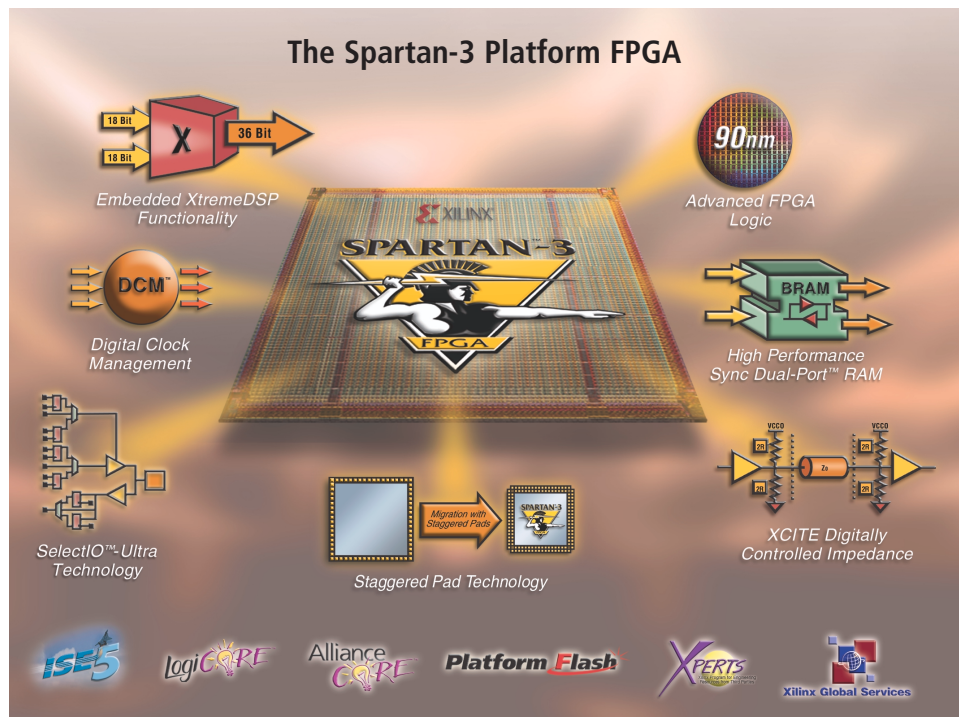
The Spartan-3 Platform FPGA

18 Bit
18 Bit
X
36 Bit

Embedded XtremeDSP Functionality

90nm

Advanced FPGA Logic

XILINX
SPARTAN-3
FPGA

DCM™

Digital Clock Management

BRAM

High Performance Sync Dual-Port™ RAM

VCCO
2R
2R
Z0
VCCO
2R
2R

XCITE Digitally Controlled Impedance

SelectIO™-Ultra Technology

Migration with Staggered Pads
SPARTAN-3

Staggered Pad Technology

ISE5
LogiCORE
Alliance CORE
Platform Flash
XPERTS
Xilinx Global Services